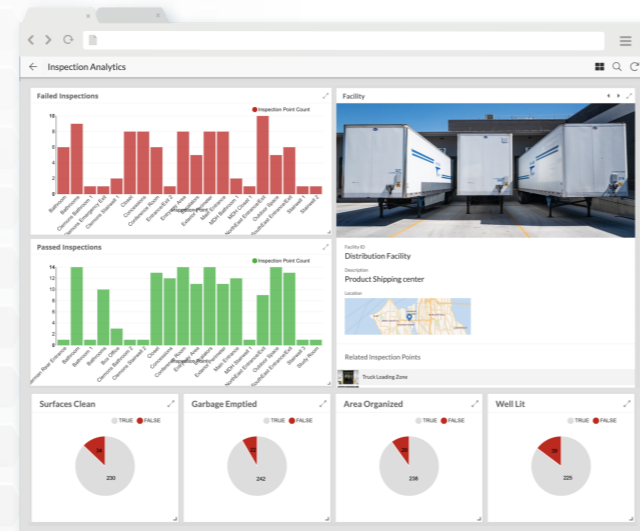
Inspection Analytics

Failed Inspections

Inspection Point Count

10
8
6
4
2
0

Bathroom
Bathroom
Clemons Bathroom
Clemons Emergency Exit
Clemons Stairwell 2
Closet
Conference Room
Conference Room
Entrance/Exit
Entrance Area
Exterior Entrance
Main Entrance
MDH Bathroom
MDH Closet 1
NorthEast Entrance/Exit
Outdoor Space
SouthEast Entrance/Exit
Stairwell 1
Stairwell 2

Passed Inspections

Inspection Point Count

14
12
10
8
6
4
2
0

Bathroom
Bathroom
Bathroom
Clemons Bathroom 2
Clemons Stairwell 2
Closet
Conference Room
Conference Room
Entrance Area
Exterior Entrance
Main Entrance
MDH Bathroom
NorthEast Entrance/Exit
Outdoor Space
SouthEast Entrance/Exit
Stairwell 2
Study Room

Facility

Facility ID
Distribution Facility
Description
Product Shipping center
Location

Related Inspection Points

Truck Loading Zone

Surfaces Clean
TRUE FALSE
18
230

Garbage Emptied
TRUE FALSE
12
242

Area Organized
TRUE FALSE
16
238

Well Lit
TRUE FALSE
29
225